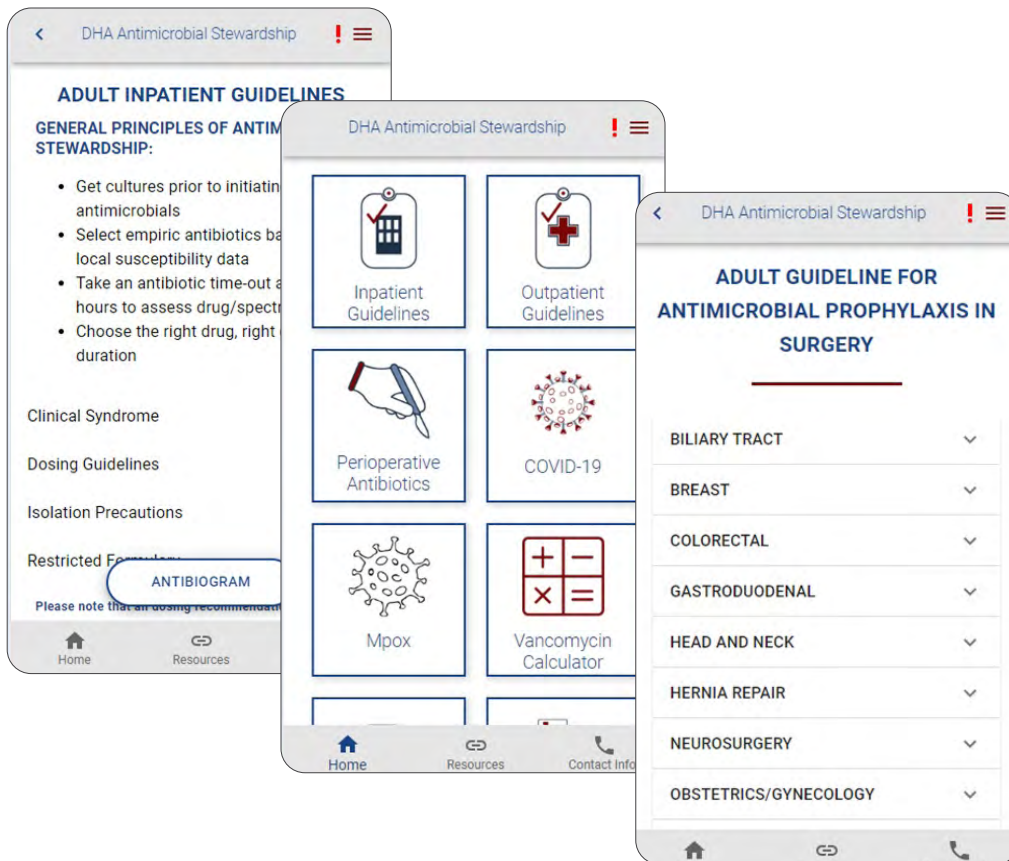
DHA Antimicrobial Stewardship

ADULT INPATIENT GUIDELINES

GENERAL PRINCIPLES OF ANTIM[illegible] STEWARDSHIP:

- Get cultures prior to initiatin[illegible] antimicrobials
- Select empiric antibiotics ba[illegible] local susceptibility data
- Take an antibiotic time-out a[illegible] hours to assess drug/spectr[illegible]
- Choose the right drug, right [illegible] duration

Clinical Syndrome

Dosing Guidelines

Isolation Precautions

Restricted Fo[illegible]

ANTIBIOGRAM

Please note that all dosing recommendati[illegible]

Home Resources

DHA Antimicrobial Stewardship

Inpatient Guidelines

Outpatient Guidelines

Perioperative Antibiotics

COVID-19

Mpox

Vancomycin Calculator

Home Resources Contact Info

DHA Antimicrobial Stewardship

ADULT GUIDELINE FOR ANTIMICROBIAL PROPHYLAXIS IN SURGERY

BILIARY TRACT

BREAST

COLORECTAL

GASTRODUODENAL

HEAD AND NECK

HERNIA REPAIR

NEUROSURGERY

OBSTETRICS/GYNECOLOGY